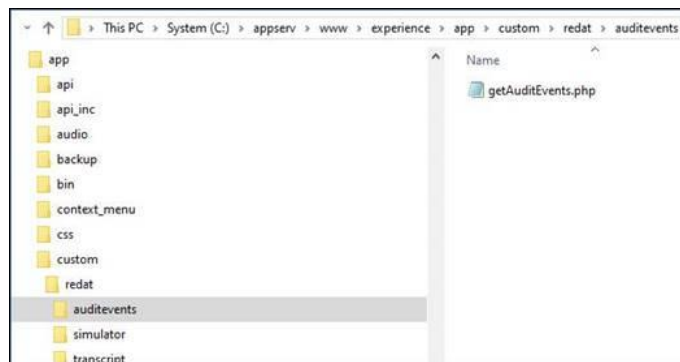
This PC > System (C:) > appserv > www > experience > app > custom > redat > auditevents

app
api
api_inc
audio
backup
bin
context_menu
css
custom
redat
auditevents
simulator
transcript

Name
getAuditEvents.php